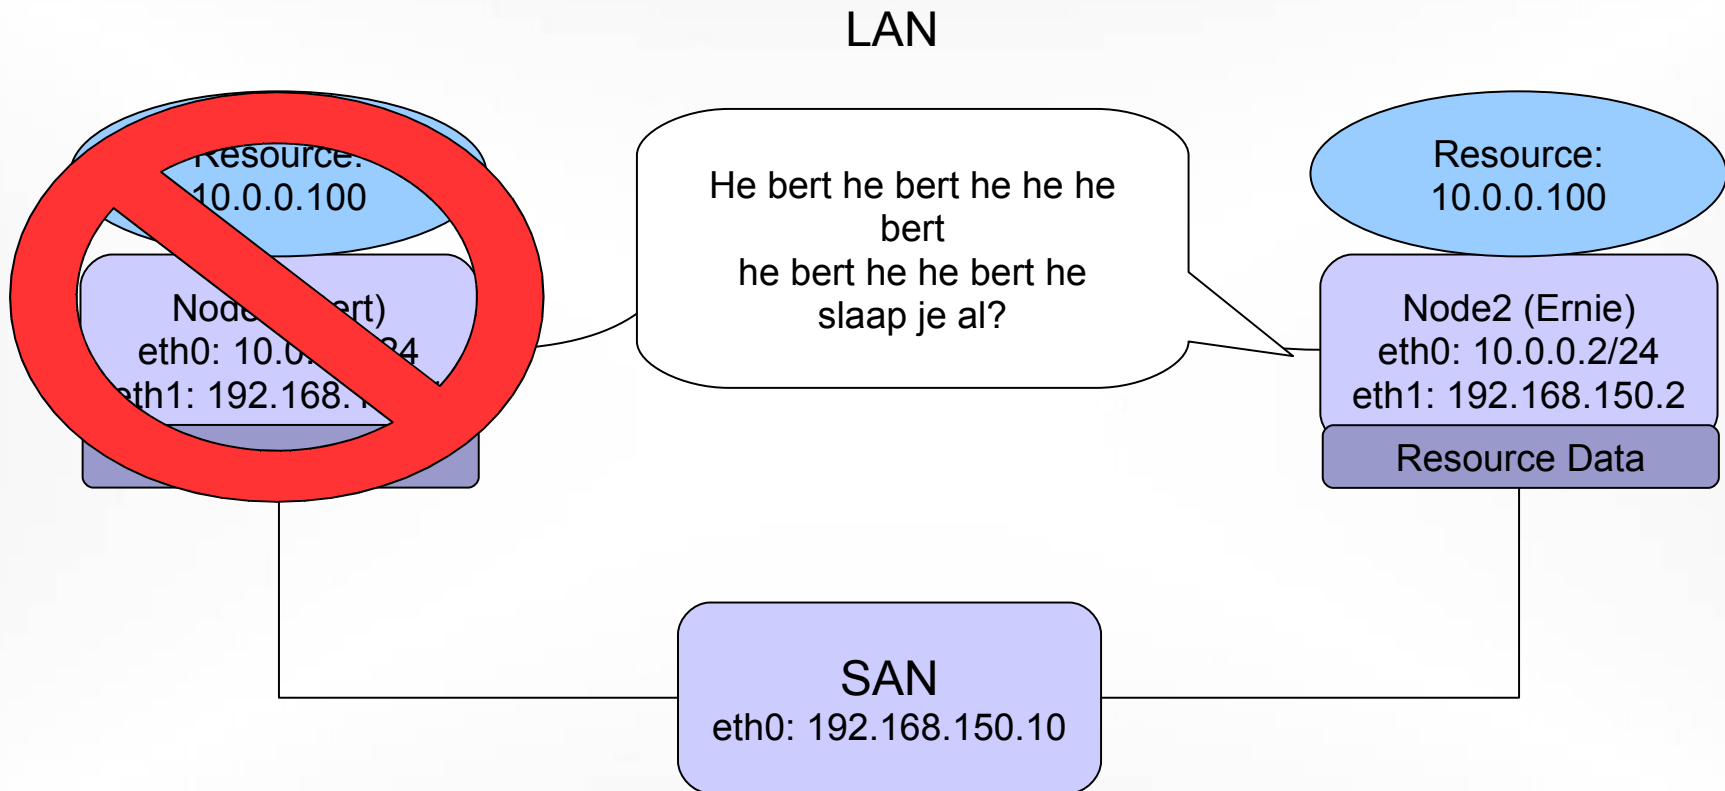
LAN

Resource:
10.0.0.100

Node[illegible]ert)
eth0: 10.0.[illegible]24
eth1: 192.168.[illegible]

He bert he bert he he he bert
he bert he he bert he
slaap je al?

Resource:
10.0.0.100

Node2 (Ernie)
eth0: 10.0.0.2/24
eth1: 192.168.150.2

Resource Data

SAN
eth0: 192.168.150.10